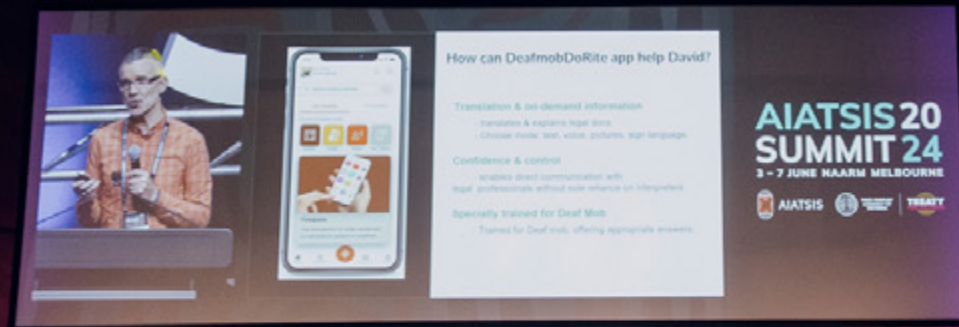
How can DeafmobDoRite app help David?

Translation & on-demand information
translates & explains legal docs
Choose mode: text, voice, pictures, sign language

Confidence & control
enables direct communication with legal professionals without sole reliance on interpreters

Specially trained for Deaf Mob
Trained for Deaf mob, offering appropriate answers

AIATSIS 20 SUMMIT 24
3 – 7 JUNE NAARM MELBOURNE
AIATSIS
TREATY